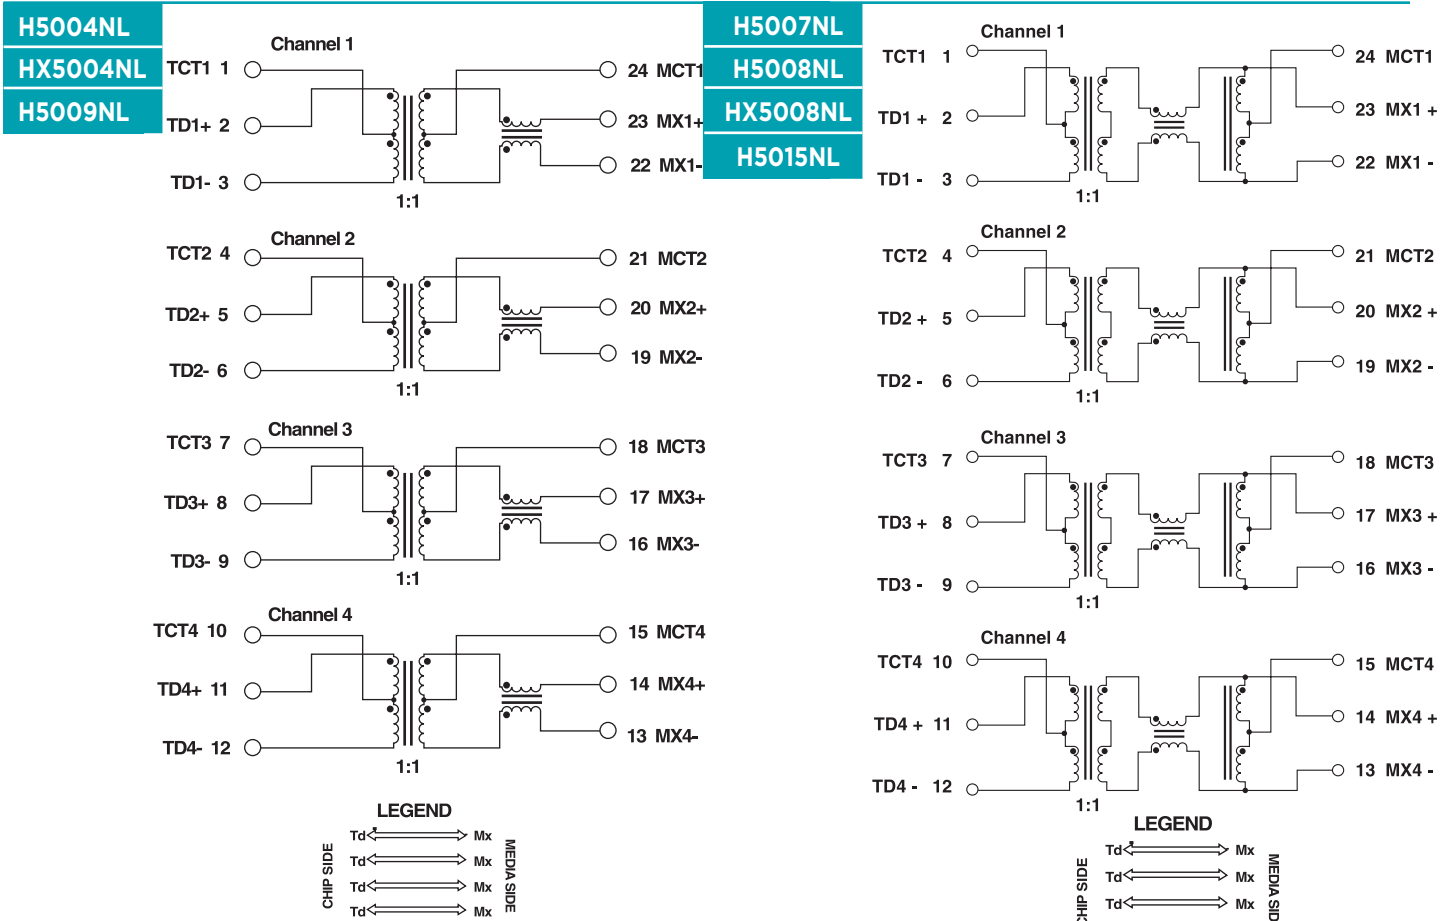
H5004NL
HX5004NL
H5009NL

Channel 1
TCT1 1
TD1+ 2
TD1- 3
24 MCT1
23 MX1+
22 MX1-
1:1

Channel 2
TCT2 4
TD2+ 5
TD2- 6
21 MCT2
20 MX2+
19 MX2-
1:1

Channel 3
TCT3 7
TD3+ 8
TD3- 9
18 MCT3
17 MX3+
16 MX3-
1:1

Channel 4
TCT4 10
TD4+ 11
TD4- 12
15 MCT4
14 MX4+
13 MX4-
1:1

LEGEND
CHIP SIDE
Td Mx
Td Mx
Td Mx
Td Mx
MEDIA SIDE

H5007NL
H5008NL
HX5008NL
H5015NL

Channel 1
TCT1 1
TD1 + 2
TD1 - 3
24 MCT1
23 MX1 +
22 MX1 -
1:1

Channel 2
TCT2 4
TD2 + 5
TD2 - 6
21 MCT2
20 MX2 +
19 MX2 -
1:1

Channel 3
TCT3 7
TD3 + 8
TD3 - 9
18 MCT3
17 MX3 +
16 MX3 -
1:1

Channel 4
TCT4 10
TD4 + 11
TD4 - 12
15 MCT4
14 MX4 +
13 MX4 -
1:1

LEGEND
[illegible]HIP SIDE
Td Mx
Td Mx
Td Mx
MEDIA SID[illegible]